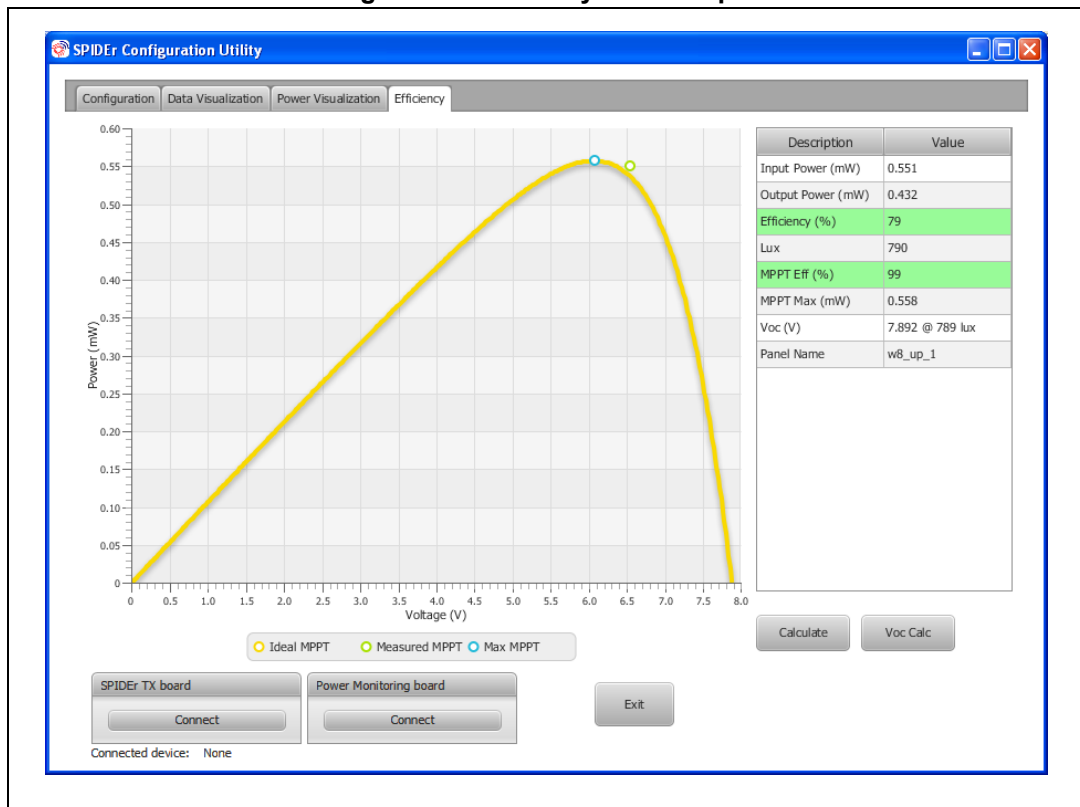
SPIDEr Configuration Utility

Configuration | Data Visualization | Power Visualization | Efficiency

0.60
0.55
0.50
0.45
0.40
0.35
0.30
0.25
0.20
0.15
0.10
0.05
0

Power (mW)

0 0.5 1.0 1.5 2.0 2.5 3.0 3.5 4.0 4.5 5.0 5.5 6.0 6.5 7.0 7.5 8.0

Voltage (V)

Ideal MPPT Measured MPPT Max MPPT

| Description | Value |
|---|---|
| Input Power (mW) | 0.551 |
| Output Power (mW) | 0.432 |
| Efficiency (%) | 79 |
| Lux | 790 |
| MPPT Eff (%) | 99 |
| MPPT Max (mW) | 0.558 |
| Voc (V) | 7.892 @ 789 lux |
| Panel Name | w8_up_1 |

Calculate
Voc Calc

SPIDEr TX board
Connect

Power Monitoring board
Connect

Exit

Connected device: None